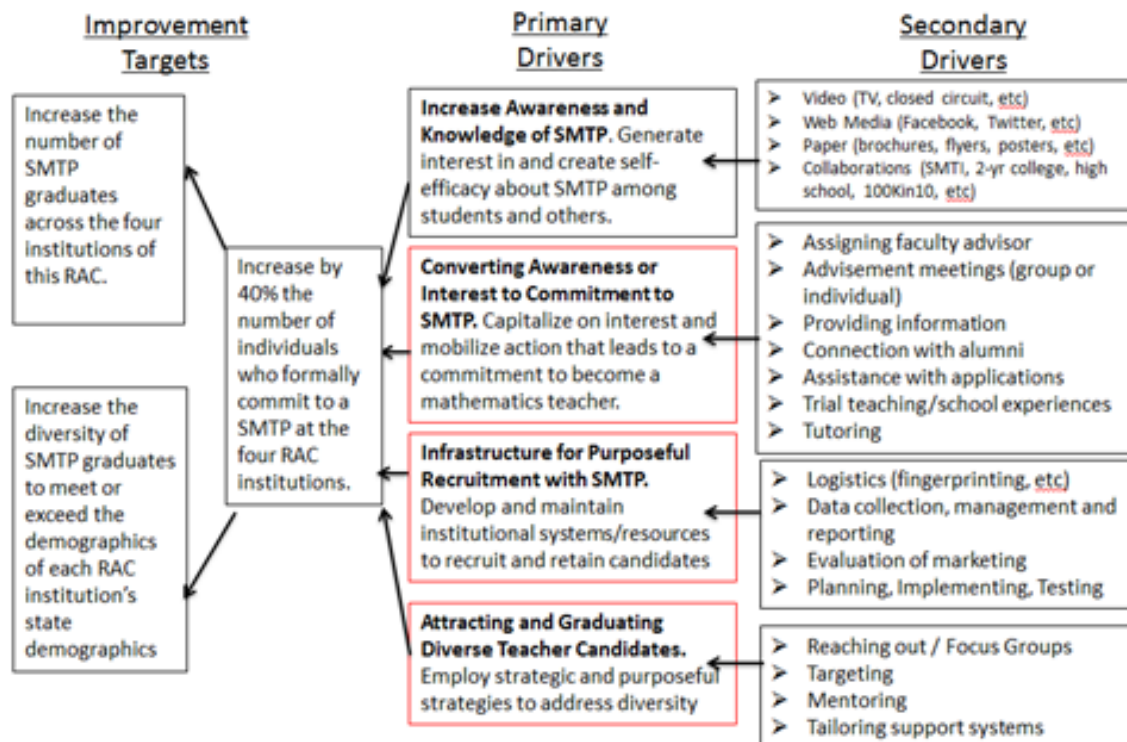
Improvement Targets

Increase the number of SMTP graduates across the four institutions of this RAC.

Increase the diversity of SMTP graduates to meet or exceed the demographics of each RAC institution's state demographics

Increase by 40% the number of individuals who formally commit to a SMTP at the four RAC institutions.

Primary Drivers

**Increase Awareness and Knowledge of SMTP.** Generate interest in and create self-efficacy about SMTP among students and others.

**Converting Awareness or Interest to Commitment to SMTP.** Capitalize on interest and mobilize action that leads to a commitment to become a mathematics teacher.

**Infrastructure for Purposeful Recruitment with SMTP.** Develop and maintain institutional systems/resources to recruit and retain candidates

**Attracting and Graduating Diverse Teacher Candidates.** Employ strategic and purposeful strategies to address diversity

Secondary Drivers

➢ Video (TV, closed circuit, etc)
➢ Web Media (Facebook, Twitter, etc)
➢ Paper (brochures, flyers, posters, etc)
➢ Collaborations (SMTI, 2-yr college, high school, 100Kin10, etc)

➢ Assigning faculty advisor
➢ Advisement meetings (group or individual)
➢ Providing information
➢ Connection with alumni
➢ Assistance with applications
➢ Trial teaching/school experiences
➢ Tutoring

➢ Logistics (fingerprinting, etc)
➢ Data collection, management and reporting
➢ Evaluation of marketing
➢ Planning, Implementing, Testing

➢ Reaching out / Focus Groups
➢ Targeting
➢ Mentoring
➢ Tailoring support systems